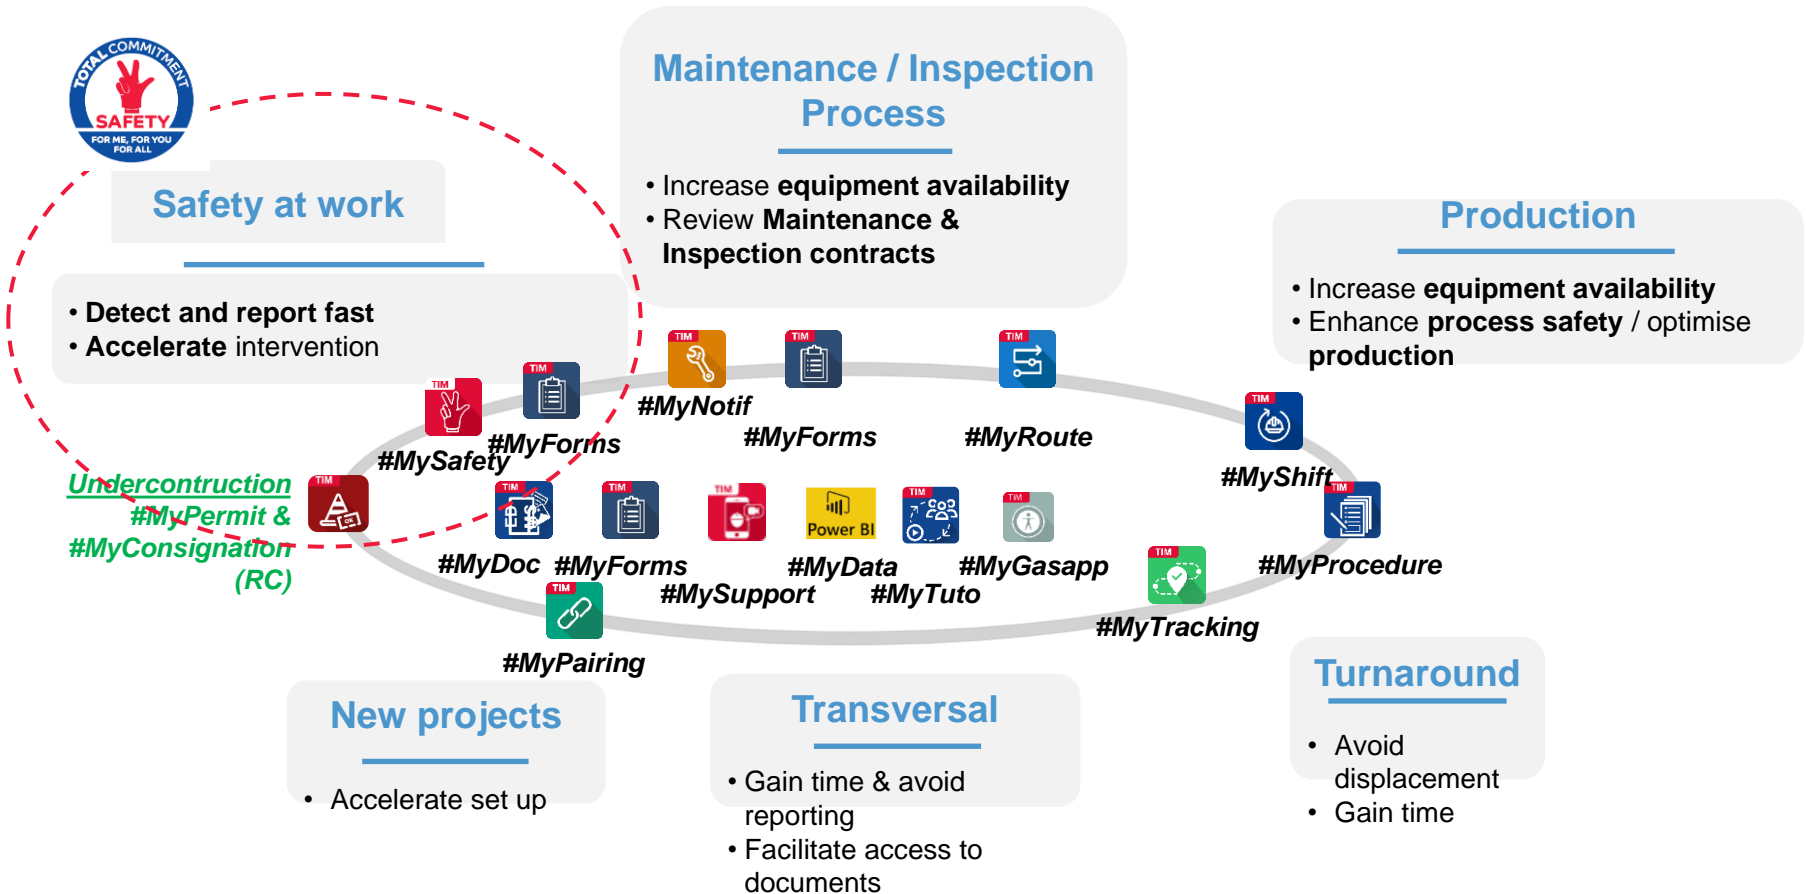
TOTAL COMMITMENT
SAFETY
FOR ME, FOR YOU FOR ALL

Safety at work

• Detect and report fast
• Accelerate intervention

Maintenance / Inspection Process

• Increase equipment availability
• Review Maintenance & Inspection contracts

Production

• Increase equipment availability
• Enhance process safety / optimise production

TIM #MySafety
TIM #MyForms
TIM #MyNotif
TIM #MyForms
TIM #MyRoute
TIM #MyShift

Undercontruction
#MyPermit &
#MyConsignation
(RC)

TIM #MyDoc
TIM #MyForms
TIM #MySupport
Power BI #MyData
TIM #MyTuto
TIM #MyGasapp
TIM #MyTracking
TIM #MyProcedure
TIM #MyPairing

New projects

• Accelerate set up

Transversal

• Gain time & avoid reporting
• Facilitate access to documents

Turnaround

• Avoid displacement
• Gain time